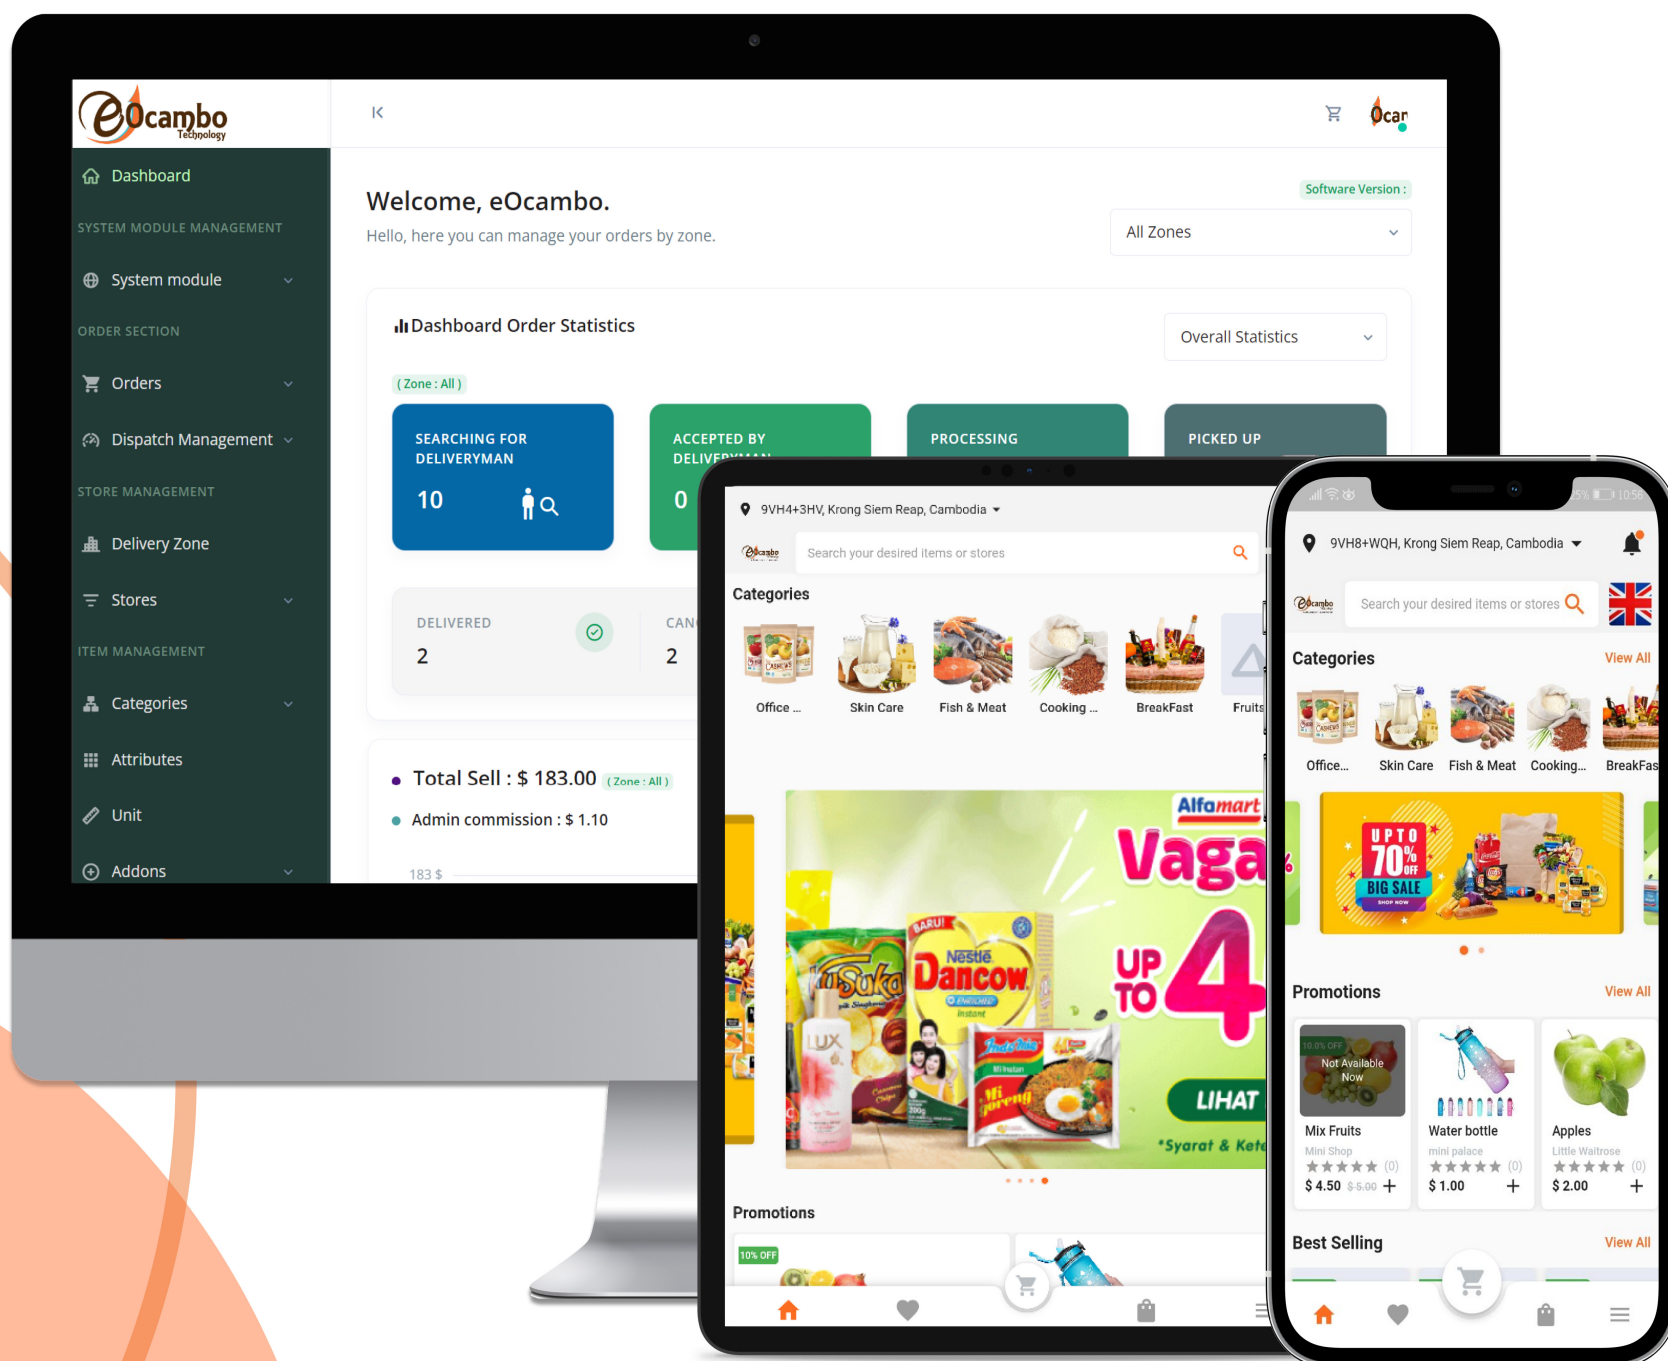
eOcambo Technology

Dashboard
SYSTEM MODULE MANAGEMENT
System module
ORDER SECTION
Orders
Dispatch Management
STORE MANAGEMENT
Delivery Zone
Stores
ITEM MANAGEMENT
Categories
Attributes
Unit
Addons

Ocar

Welcome, eOcambo.
Hello, here you can manage your orders by zone.
Software Version :
All Zones

Dashboard Order Statistics
Overall Statistics
( Zone : All )

SEARCHING FOR DELIVERYMAN
10

ACCEPTED BY DELIVERYMAN
0

PROCESSING

PICKED UP

DELIVERED
2

CAN
2

Total Sell : $ 183.00 ( Zone : All )
Admin commission : $ 1.10
183 $

9VH4+3HV, Krong Siem Reap, Cambodia
Search your desired items or stores
Categories
Office ...
Skin Care
Fish & Meat
Cooking ...
BreakFast
Fruits
Alfamart
Vaga
UP TO 4
LIHAT
*Syarat & Kete
Promotions
10% OFF

9VH8+WQH, Krong Siem Reap, Cambodia
Search your desired items or stores
Categories
View All
Office...
Skin Care
Fish & Meat
Cooking...
BreakFas
UP TO 70% OFF
BIG SALE
SHOP NOW
Promotions
View All
10.0% OFF
Not Available Now
Mix Fruits
Mini Shop
(0)
$ 4.50 $ 5.00
Water bottle
mini palace
(0)
$ 1.00
Apples
Little Waitrose
(0)
$ 2.00
Best Selling
View All